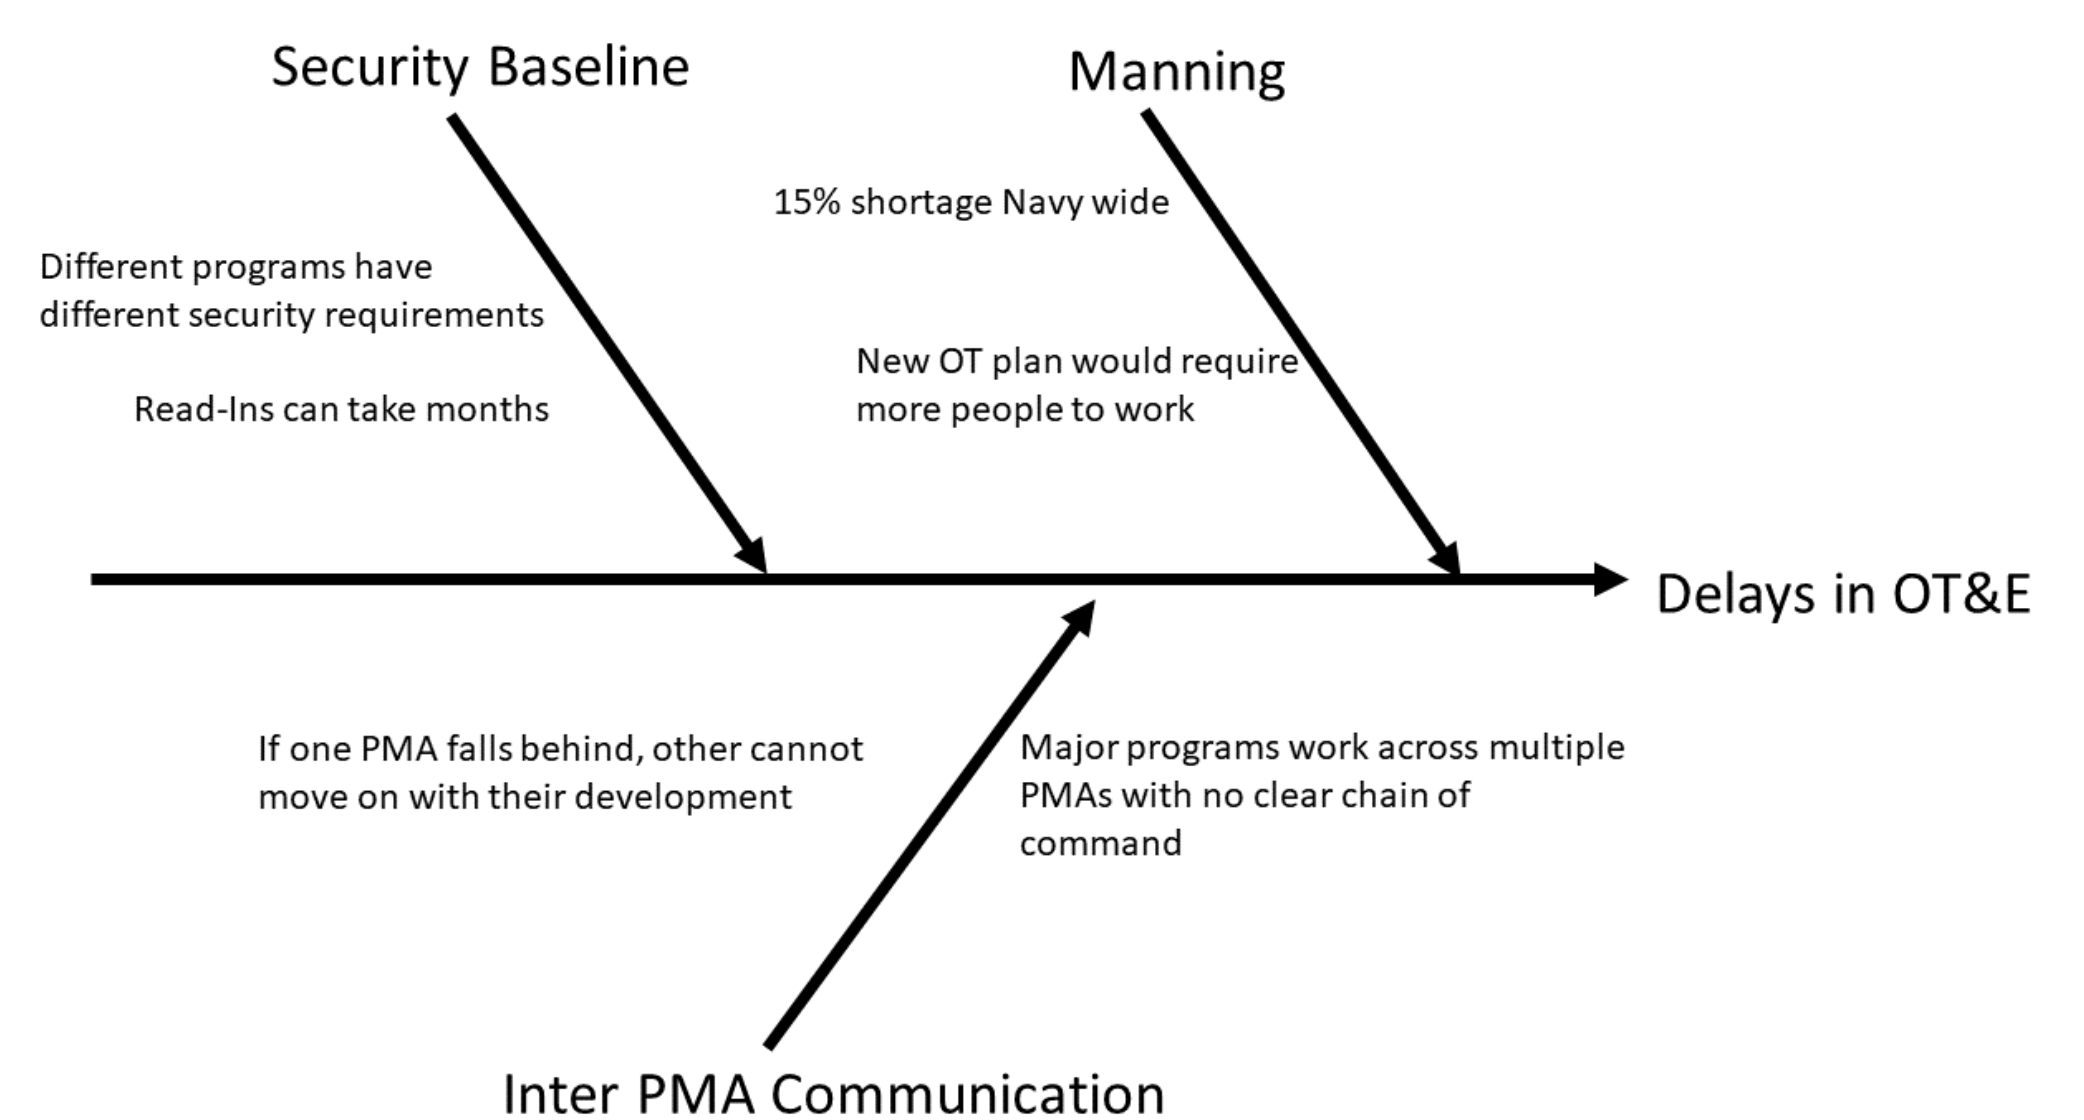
Security Baseline

Manning

15% shortage Navy wide

Different programs have different security requirements

Read-Ins can take months

New OT plan would require more people to work

Delays in OT&E

If one PMA falls behind, other cannot move on with their development

Major programs work across multiple PMAs with no clear chain of command

Inter PMA Communication